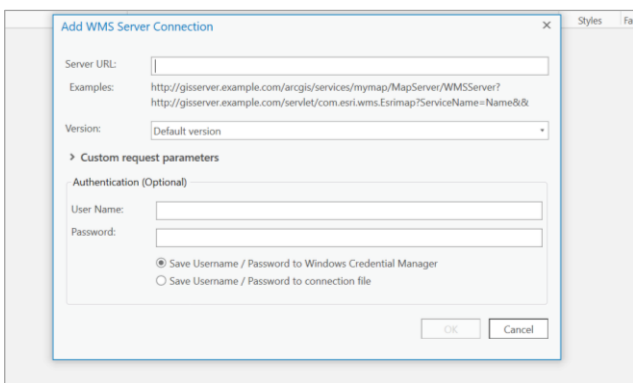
Styles Fa

Add WMS Server Connection ×

Server URL:

Examples: http://gisserver.example.com/arcgis/services/mymap/MapServer/WMSServer?
http://gisserver.example.com/servlet/com.esri.wms.Esrimap?ServiceName=Name&&

Version: Default version

> Custom request parameters

Authentication (Optional)

User Name:

Password:

Save Username / Password to Windows Credential Manager

Save Username / Password to connection file

OK Cancel